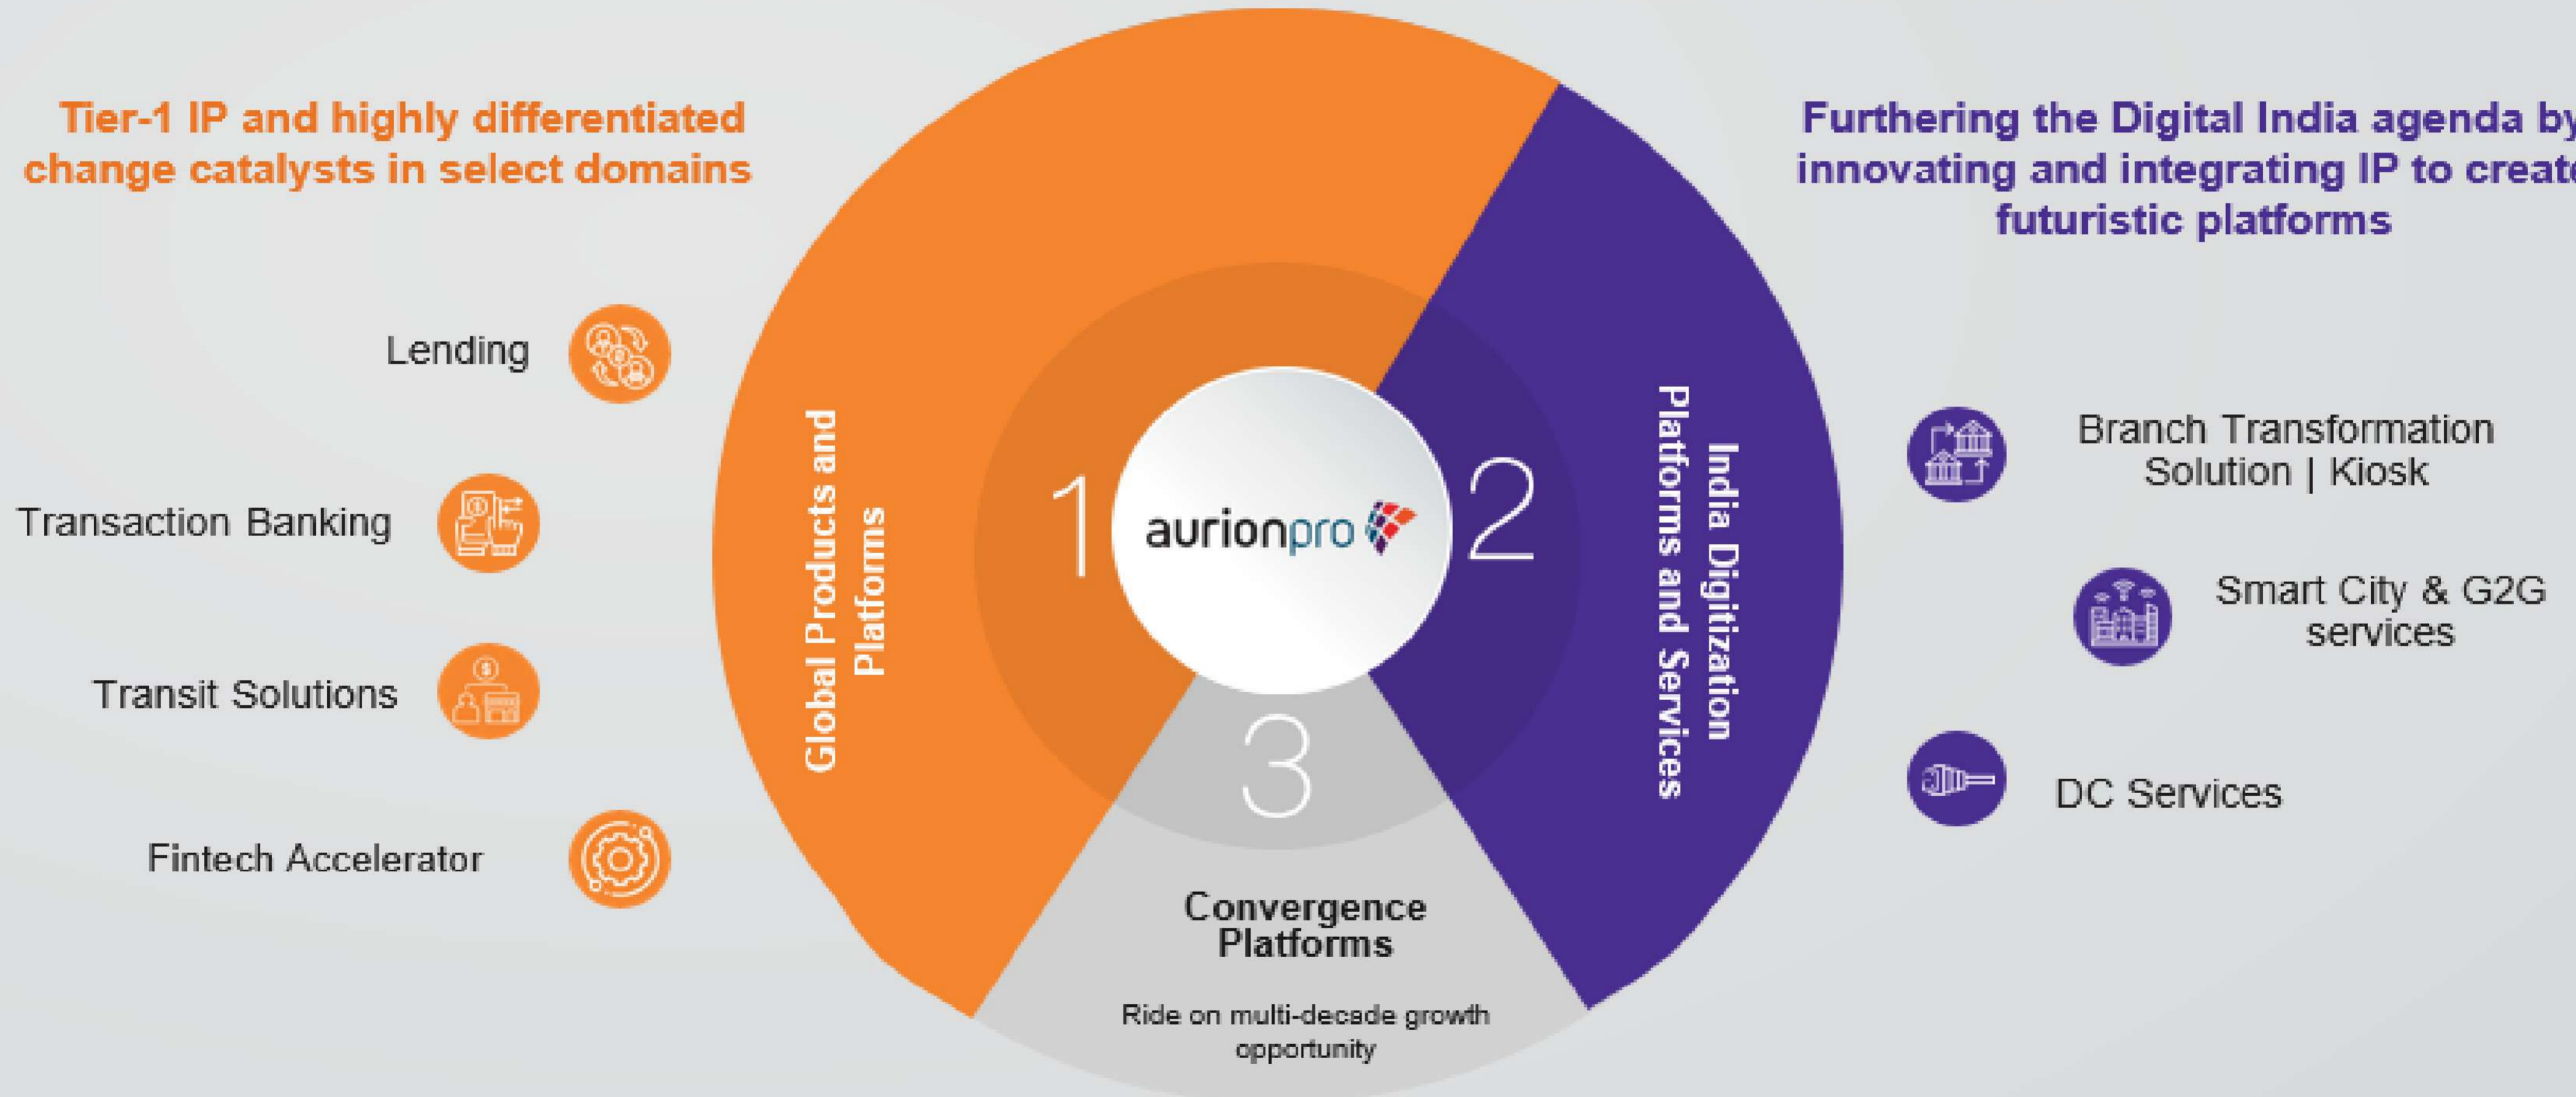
Tier-1 IP and highly differentiated change catalysts in select domains

Lending

Transaction Banking

Transit Solutions

Fintech Accelerator

Global Products and Platforms

1

aurionpro

2

3

India Digitization Platforms and Services

Convergence Platforms

Ride on multi-decade growth opportunity

Furthering the Digital India agenda by innovating and integrating IP to create futuristic platforms

Branch Transformation Solution | Kiosk

Smart City & G2G services

DC Services